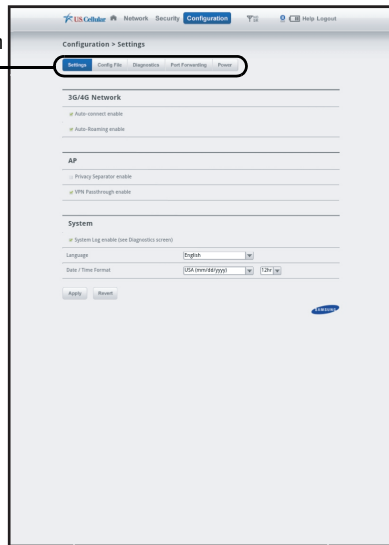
US Cellular Network Security Configuration Help Logout

Configuration > Settings

Settings Config File Diagnostics Port Forwarding Power

3G/4G Network

Auto-connect enable

Auto-Roaming enable

AP

Privacy Separator enable

VPN Passthrough enable

System

System Log enable (see Diagnostics screen)

Language English

Date / Time Format USA (mm/dd/yyyy) 12hr

Apply Revert

SAMSUNG